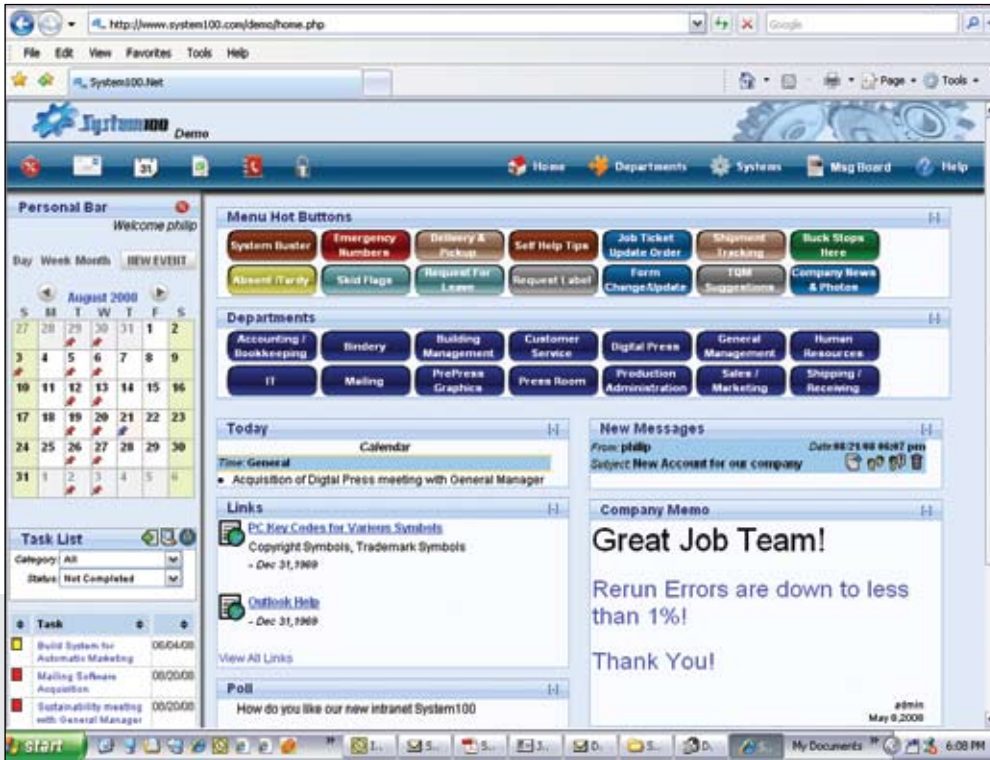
http://www.system100.com/demo/home.php

Google

File Edit View Favorites Tools Help

System100.Net

Page • Tools •

System100 Demo

31

Home Departments Systems Msg Board Help

Personal Bar

Welcome philip

Day Week Month NEW EVENT

August 2008

| S | M | T | W | T | F | S |
|---|---|---|---|---|---|---|
| 27 | 28 | 29 | 30 | 31 | 1 | 2 |
| 3 | 4 | 5 | 6 | 7 | 8 | 9 |
| 10 | 11 | 12 | 13 | 14 | 15 | 16 |
| 17 | 18 | 19 | 20 | 21 | 22 | 23 |
| 24 | 25 | 26 | 27 | 28 | 29 | 30 |
| 31 | 1 | 2 | 3 | 4 | 5 | 6 |

Task List

Category All

Status Not Completed

| Task | |
|---|---|
| Build System for Automatic Marketing | 08/04/08 |
| Mailing Software Acquisition | 08/20/08 |
| Sustainability meeting with General Manager | 08/20/08 |

Menu Hot Buttons

System Buster
Emergency Numbers
Delivery & Pickup
Self Help Tips
Job Ticket Update Order
Shipment Tracking
Buck Stops Here
Absent /Tardy
Skid Flags
Request For Leave
Request Label
Form Change/Update
TQM Suggestions
Company News & Photos

Departments

Accounting / Bookkeeping
Bindery
Building Management
Customer Service
Digital Press
General Management
Human Resources
IT
Mailing
PrePress Graphics
Press Room
Production Administration
Sales / Marketing
Shipping / Receiving

Today

Calendar

Time: General

• Acquisition of Digital Press meeting with General Manager

Links

PC Key Codes for Various Symbols

Copyright Symbols, Trademark Symbols

- Dec 31,1969

Outlook Help

- Dec 31,1969

View All Links

Poll

How do you like our new intranet System100

New Messages

From: philip Date 08/21/08 06:07 pm

Subject New Account for our company

Company Memo

Great Job Team!

Rerun Errors are down to less than 1%!

Thank You!

admin

May 8,2008

start

My Documents

6:08 PM